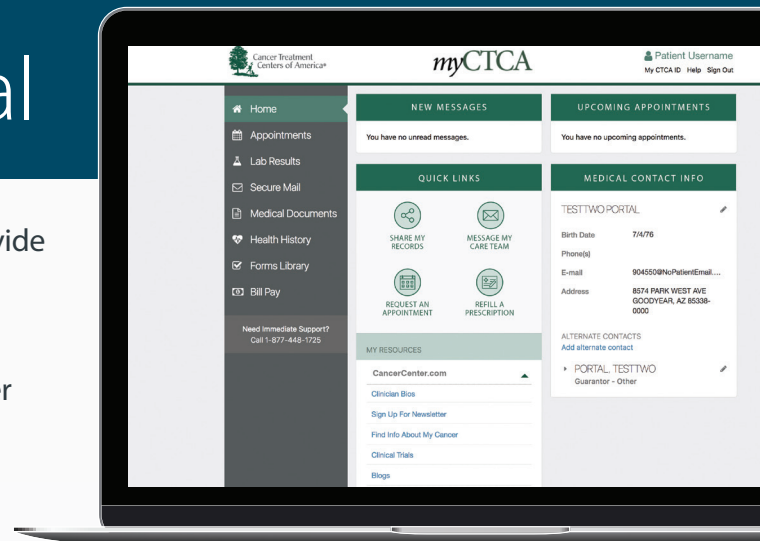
al

vide

r

Cancer Treatment Centers of America®

myCTCA

Patient Username
My CTCA ID Help Sign Out

Home
Appointments
Lab Results
Secure Mail
Medical Documents
Health History
Forms Library
Bill Pay

Need Immediate Support?
Call 1-877-448-1725

NEW MESSAGES
You have no unread messages.

UPCOMING APPOINTMENTS
You have no upcoming appointments.

QUICK LINKS
SHARE MY RECORDS
MESSAGE MY CARE TEAM
REQUEST AN APPOINTMENT
REFILL A PRESCRIPTION

MY RESOURCES
CancerCenter.com
Clinician Bios
Sign Up For Newsletter
Find Info About My Cancer
Clinical Trials
Blogs

MEDICAL CONTACT INFO
TESTTWO PORTAL

| | |
|---|---|
| Birth Date | 7/4/76 |
| Phone(s) | |
| E-mail | 904550@NoPatientEmail.... |
| Address | 8574 PARK WEST AVE GOODYEAR, AZ 85338-0000 |

ALTERNATE CONTACTS
Add alternate contact
PORTAL, TESTTWO
Guarantor - Other